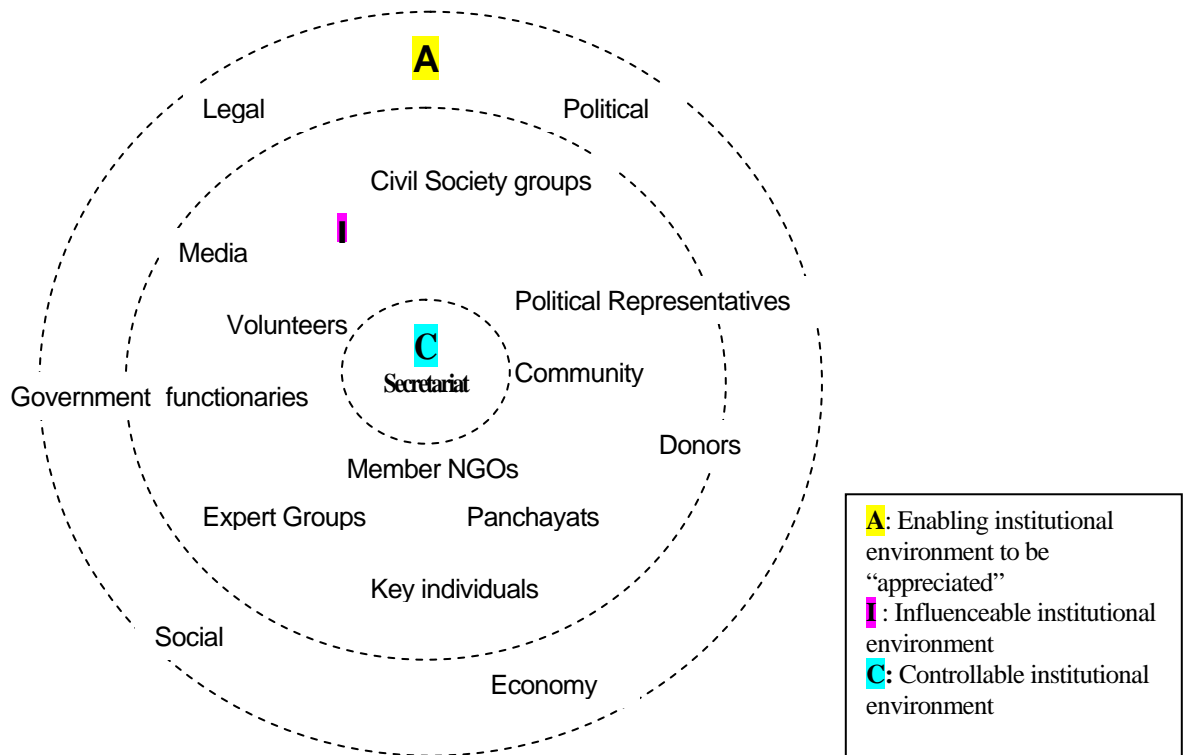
A

Legal

Political

Civil Society groups

I

Media

Political Representatives

Volunteers

C
Secretariat

Community

Government functionaries

Donors

Member NGOs

Expert Groups

Panchayats

Key individuals

Social

Economy

A: Enabling institutional environment to be "appreciated"
I : Influenceable institutional environment
C: Controllable institutional environment